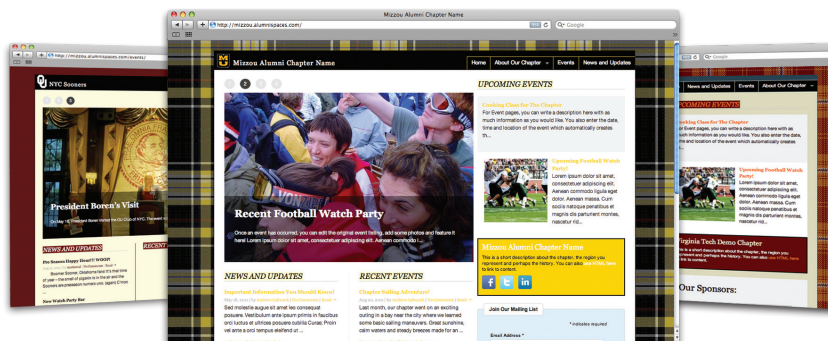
Mizzou Alumni Chapter Name

http://mizzou.alumnispaces.com/

Google

Mizzou Alumni Chapter Name

Home | About Our Chapter | Events | News and Updates

1 2 3 4

Recent Football Watch Party

Once an event has occurred, you can add the original event listing, add some photos and feature it here! Lorem ipsum dolor sit amet, consectetuer adipiscing elit. Aenean commodo l...

UPCOMING EVENTS

Cooking Class for The Chapter

For Event pages, you can write a description here with as much information as you would like. You also enter the date, time and location of the event which automatically creates th...

Upcoming Football Watch Party

Lorem ipsum dolor sit amet, consectetuer adipiscing elit. Aenean commodo ligula eget dolor. Aenean massa. Cum sociis natoque penatibus et magnis dis parturient montes, nascetur rid...

Mizzou Alumni Chapter Name

This is a short description about the chapter, the region you represent and perhaps the history. You can also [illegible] to link to content.

Join Our Mailing List

* indicates required

Email Address *

NEWS AND UPDATES

Important Information You Should Know!

Sed molestie augue sit amet leo consequat posuere. Vestibulum ante ipsum primis in faucibus orci luctus et ultrices posuere cubilia Curae; Proin vel ante a orci tempus eleifend ut ...

RECENT EVENTS

Chapter Sailing Adventure!

Last month, our chapter went on an exciting outing in a bay near the city where we learned some basic sailing maneuvers. Great sunshine, calm waters and steady breezes made for an ...

http://mizzou.alumnispaces.com/events/

NYC Sooners

President Boren's Visit

NEWS AND UPDATES

RECENT

New Watch Party Bar

News and Updates | Events | About Our Chapter

Cooking Class for The Chapter

For Event pages, you can write a description here with as much information as you would like. You also enter the date, time and location of the event which automatically creates th...

Upcoming Football Watch Party!

Lorem ipsum dolor sit amet, consectetuer adipiscing elit. Aenean commodo ligula eget dolor. Aenean massa. Cum sociis natoque penatibus et magnis dis parturient montes, nascetur rid...

Virginia Tech Demo Chapter

Our Sponsors: